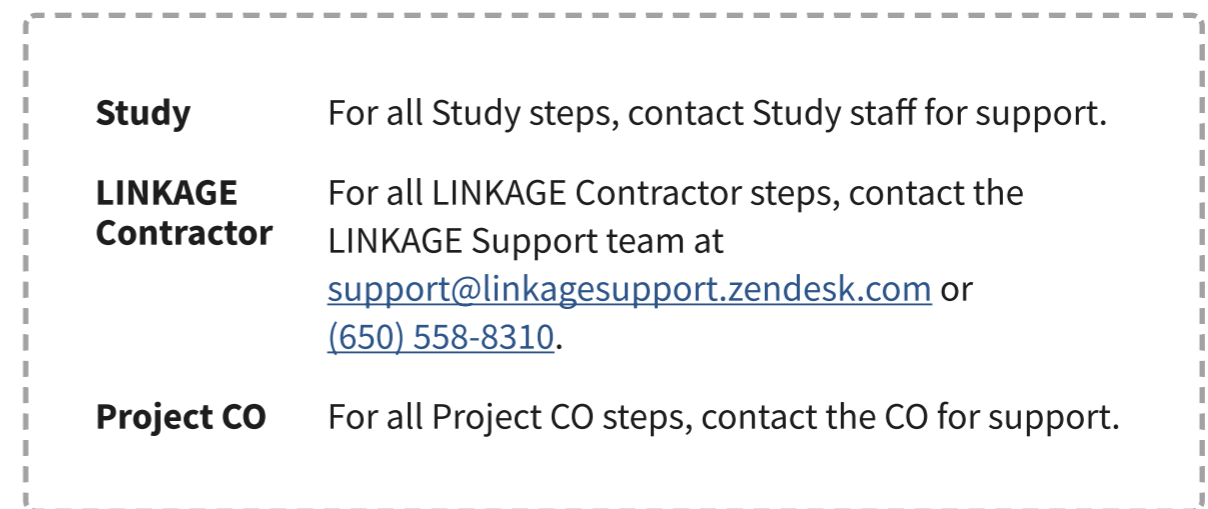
| | |
|---|---|
| **Study** | For all Study steps, contact Study staff for support. |
| **LINKAGE Contractor** | For all LINKAGE Contractor steps, contact the LINKAGE Support team at support@linkagesupport.zendesk.com or (650) 558-8310. |
| **Project CO** | For all Project CO steps, contact the CO for support. |